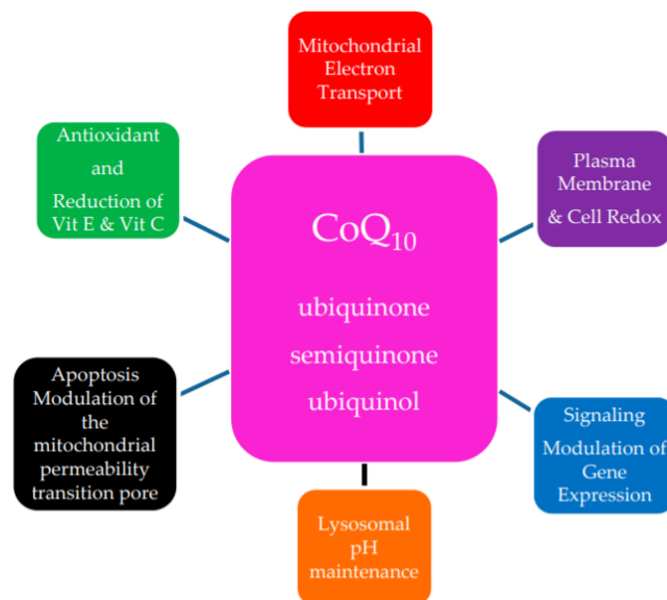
Mitochondrial Electron Transport

Antioxidant and Reduction of Vit E & Vit C

Plasma Membrane & Cell Redox

$CoQ_{10}$

ubiquinone
semiquinone
ubiquinol

Apoptosis Modulation of the mitochondrial permeability transition pore

Signaling Modulation of Gene Expression

Lysosomal pH maintenance